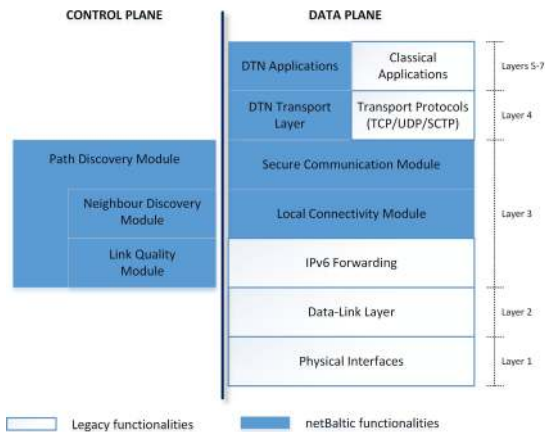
CONTROL PLANE

DATA PLANE

DTN Applications

Classical Applications

Layers 5-7

DTN Transport Layer

Transport Protocols (TCP/UDP/SCTP)

Layer 4

Path Discovery Module

Secure Communication Module

Neighbour Discovery Module

Local Connectivity Module

Layer 3

Link Quality Module

IPv6 Forwarding

Data-Link Layer

Layer 2

Physical Interfaces

Layer 1

Legacy functionalities

netBaltic functionalities